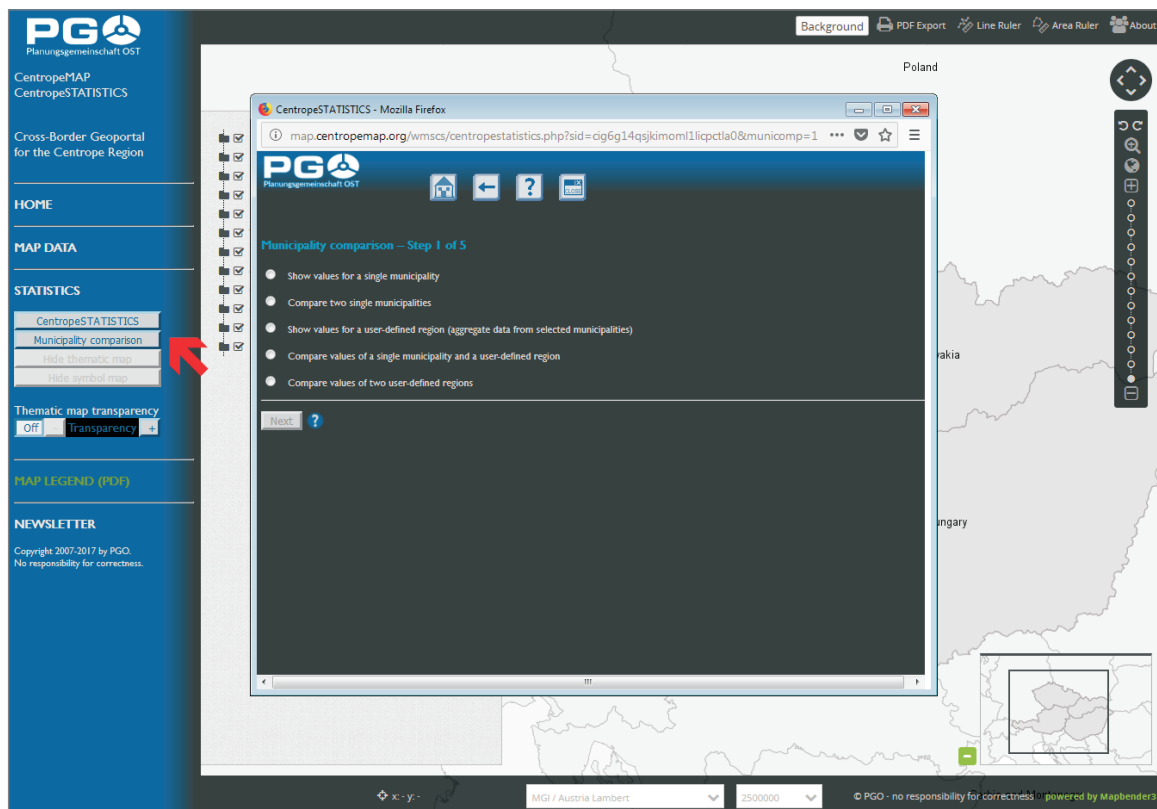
PGO
Planungsgemeinschaft OST

CentropeMAP
CentropeSTATISTICS

Cross-Border Geoportal for the Centrope Region

HOME

MAP DATA

STATISTICS

CentropeSTATISTICS
Municipality comparison
Hide thematic map
Hide symbol map

Thematic map transparency
Off - Transparency +

MAP LEGEND (PDF)

NEWSLETTER

Copyright 2007-2017 by PGO.
No responsibility for correctness.

Background  PDF Export  Line Ruler  Area Ruler  About

Poland
vakia
ungary

CentropeSTATISTICS - Mozilla Firefox
map.centropemap.org/wmscs/centropestatistics.php?sid=cig6g14qsjkimoml1licpctla0&municomp=1

PGO
Planungsgemeinschaft OST

Municipality comparison – Step 1 of 5

Show values for a single municipality
Compare two single municipalities
Show values for a user-defined region (aggregate data from selected municipalities)
Compare values of a single municipality and a user-defined region
Compare values of two user-defined regions

Next ?

x: - y: -
MGI / Austria Lambert
2500000
© PGO - no responsibility for correctness powered by Mapbender3